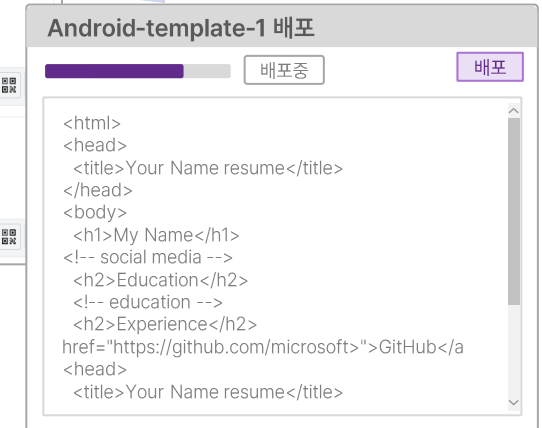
Android-template-1 배포

배포중

배포

<html>
<head>
<title>Your Name resume</title>
</head>
<body>
<h1>My Name</h1>
<!-- social media -->
<h2>Education</h2>
<!-- education -->
<h2>Experience</h2>
href="https://github.com/microsoft">GitHub</a
<head>
<title>Your Name resume</title>